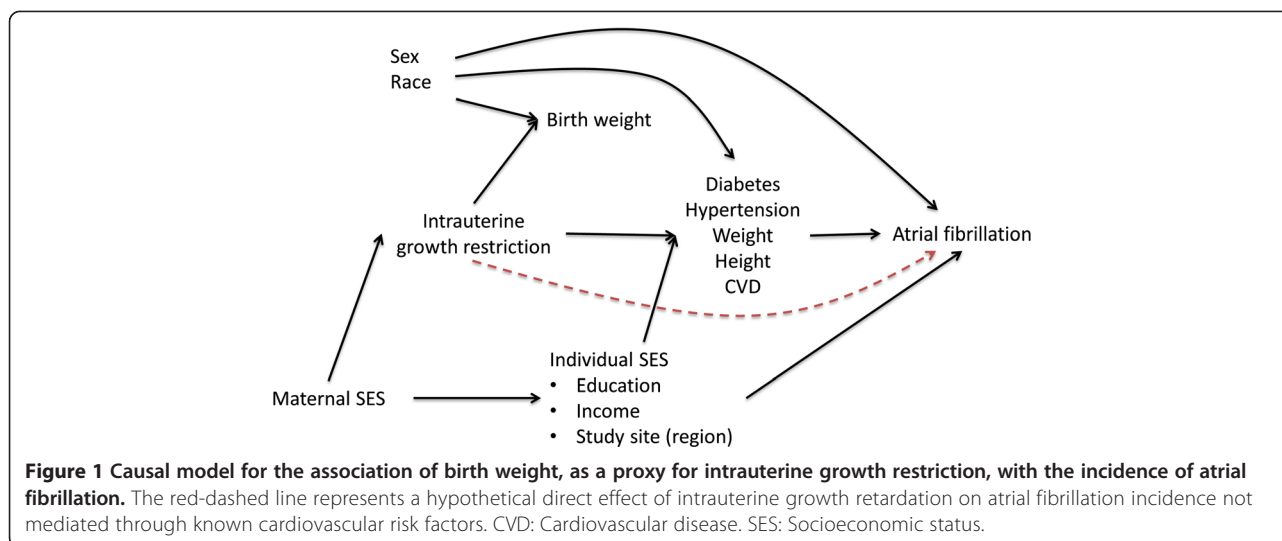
Sex
Race

Birth weight

Intrauterine growth restriction

Diabetes
Hypertension
Weight
Height
CVD

Atrial fibrillation

Maternal SES

Individual SES
• Education
• Income
• Study site (region)

**Figure 1 Causal model for the association of birth weight, as a proxy for intrauterine growth restriction, with the incidence of atrial fibrillation.** The red-dashed line represents a hypothetical direct effect of intrauterine growth retardation on atrial fibrillation incidence not mediated through known cardiovascular risk factors. CVD: Cardiovascular disease. SES: Socioeconomic status.